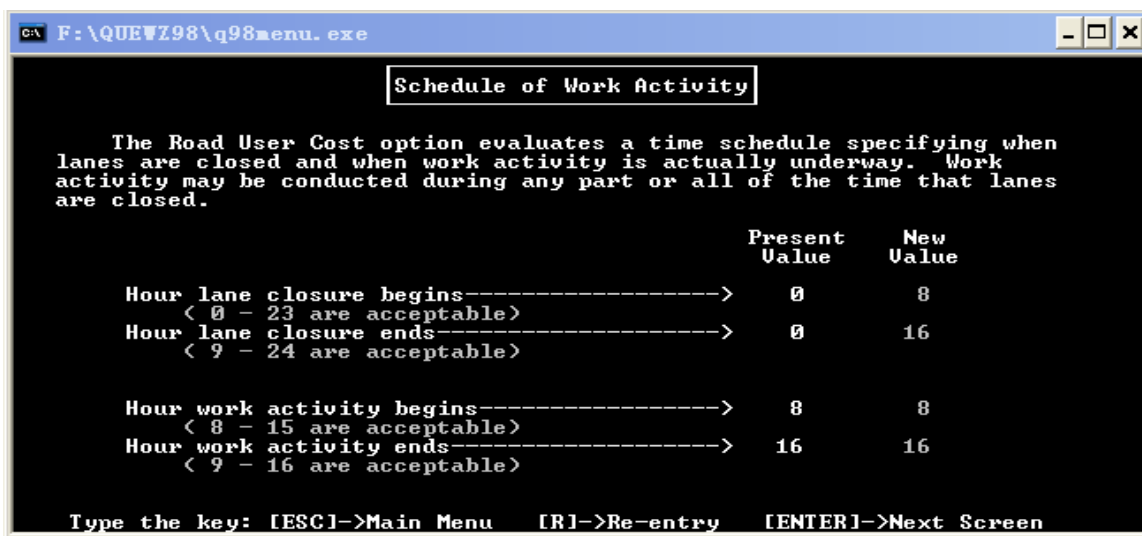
F:\QUEWZ98\q98menu.exe

Schedule of Work Activity

The Road User Cost option evaluates a time schedule specifying when lanes are closed and when work activity is actually underway. Work activity may be conducted during any part or all of the time that lanes are closed.

| | Present Value | New Value |
|---|---|---|
| Hour lane closure begins------------------> ( 0 - 23 are acceptable) | 0 | 8 |
| Hour lane closure ends--------------------> ( 9 - 24 are acceptable) | 0 | 16 |
| Hour work activity begins-----------------> ( 8 - 15 are acceptable) | 8 | 8 |
| Hour work activity ends-------------------> ( 9 - 16 are acceptable) | 16 | 16 |

Type the key: [ESC]->Main Menu [R]->Re-entry [ENTER]->Next Screen